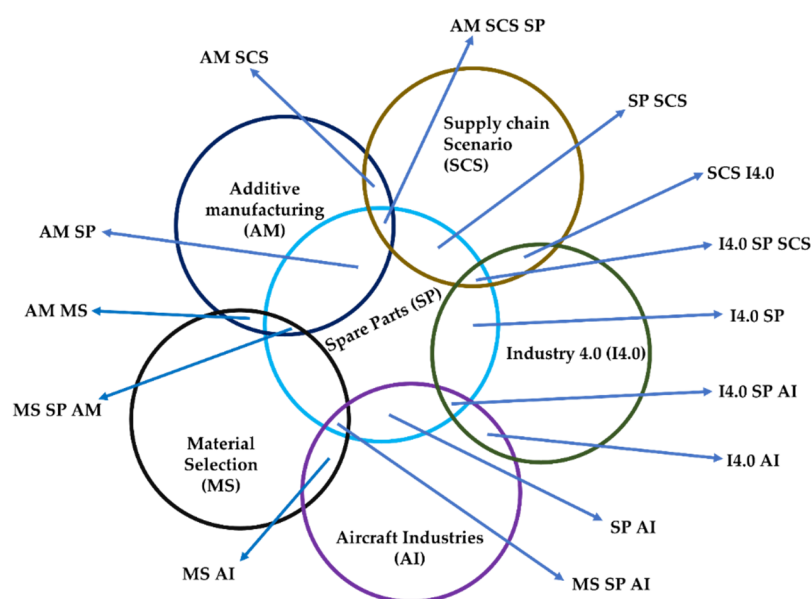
AM SCS SP

AM SCS

Supply chain Scenario (SCS)

SP SCS

Additive manufacturing (AM)

SCS I4.0

AM SP

I4.0 SP SCS

Spare Parts (SP)

AM MS

I4.0 SP

Industry 4.0 (I4.0)

MS SP AM

I4.0 SP AI

Material Selection (MS)

I4.0 AI

SP AI

Aircraft Industries (AI)

MS AI

MS SP AI